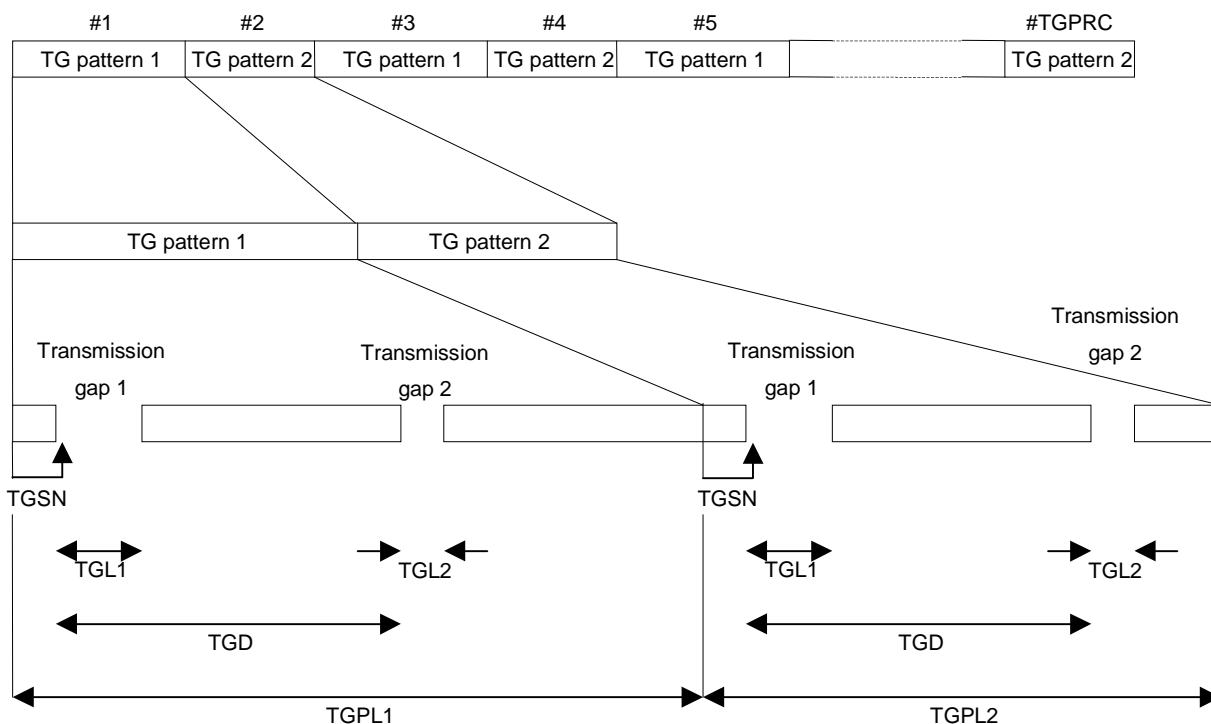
#1 #2 #3 #4 #5 #TGPRC

| TG pattern 1 | TG pattern 2 | TG pattern 1 | TG pattern 2 | TG pattern 1 | | TG pattern 2 |
|---|---|---|---|---|---|---|

TG pattern 1 TG pattern 2

Transmission gap 1

Transmission gap 2

Transmission gap 1

Transmission gap 2

TGSN

TGSN

TGL1

TGL2

TGL1

TGL2

TGD

TGD

TGPL1

TGPL2